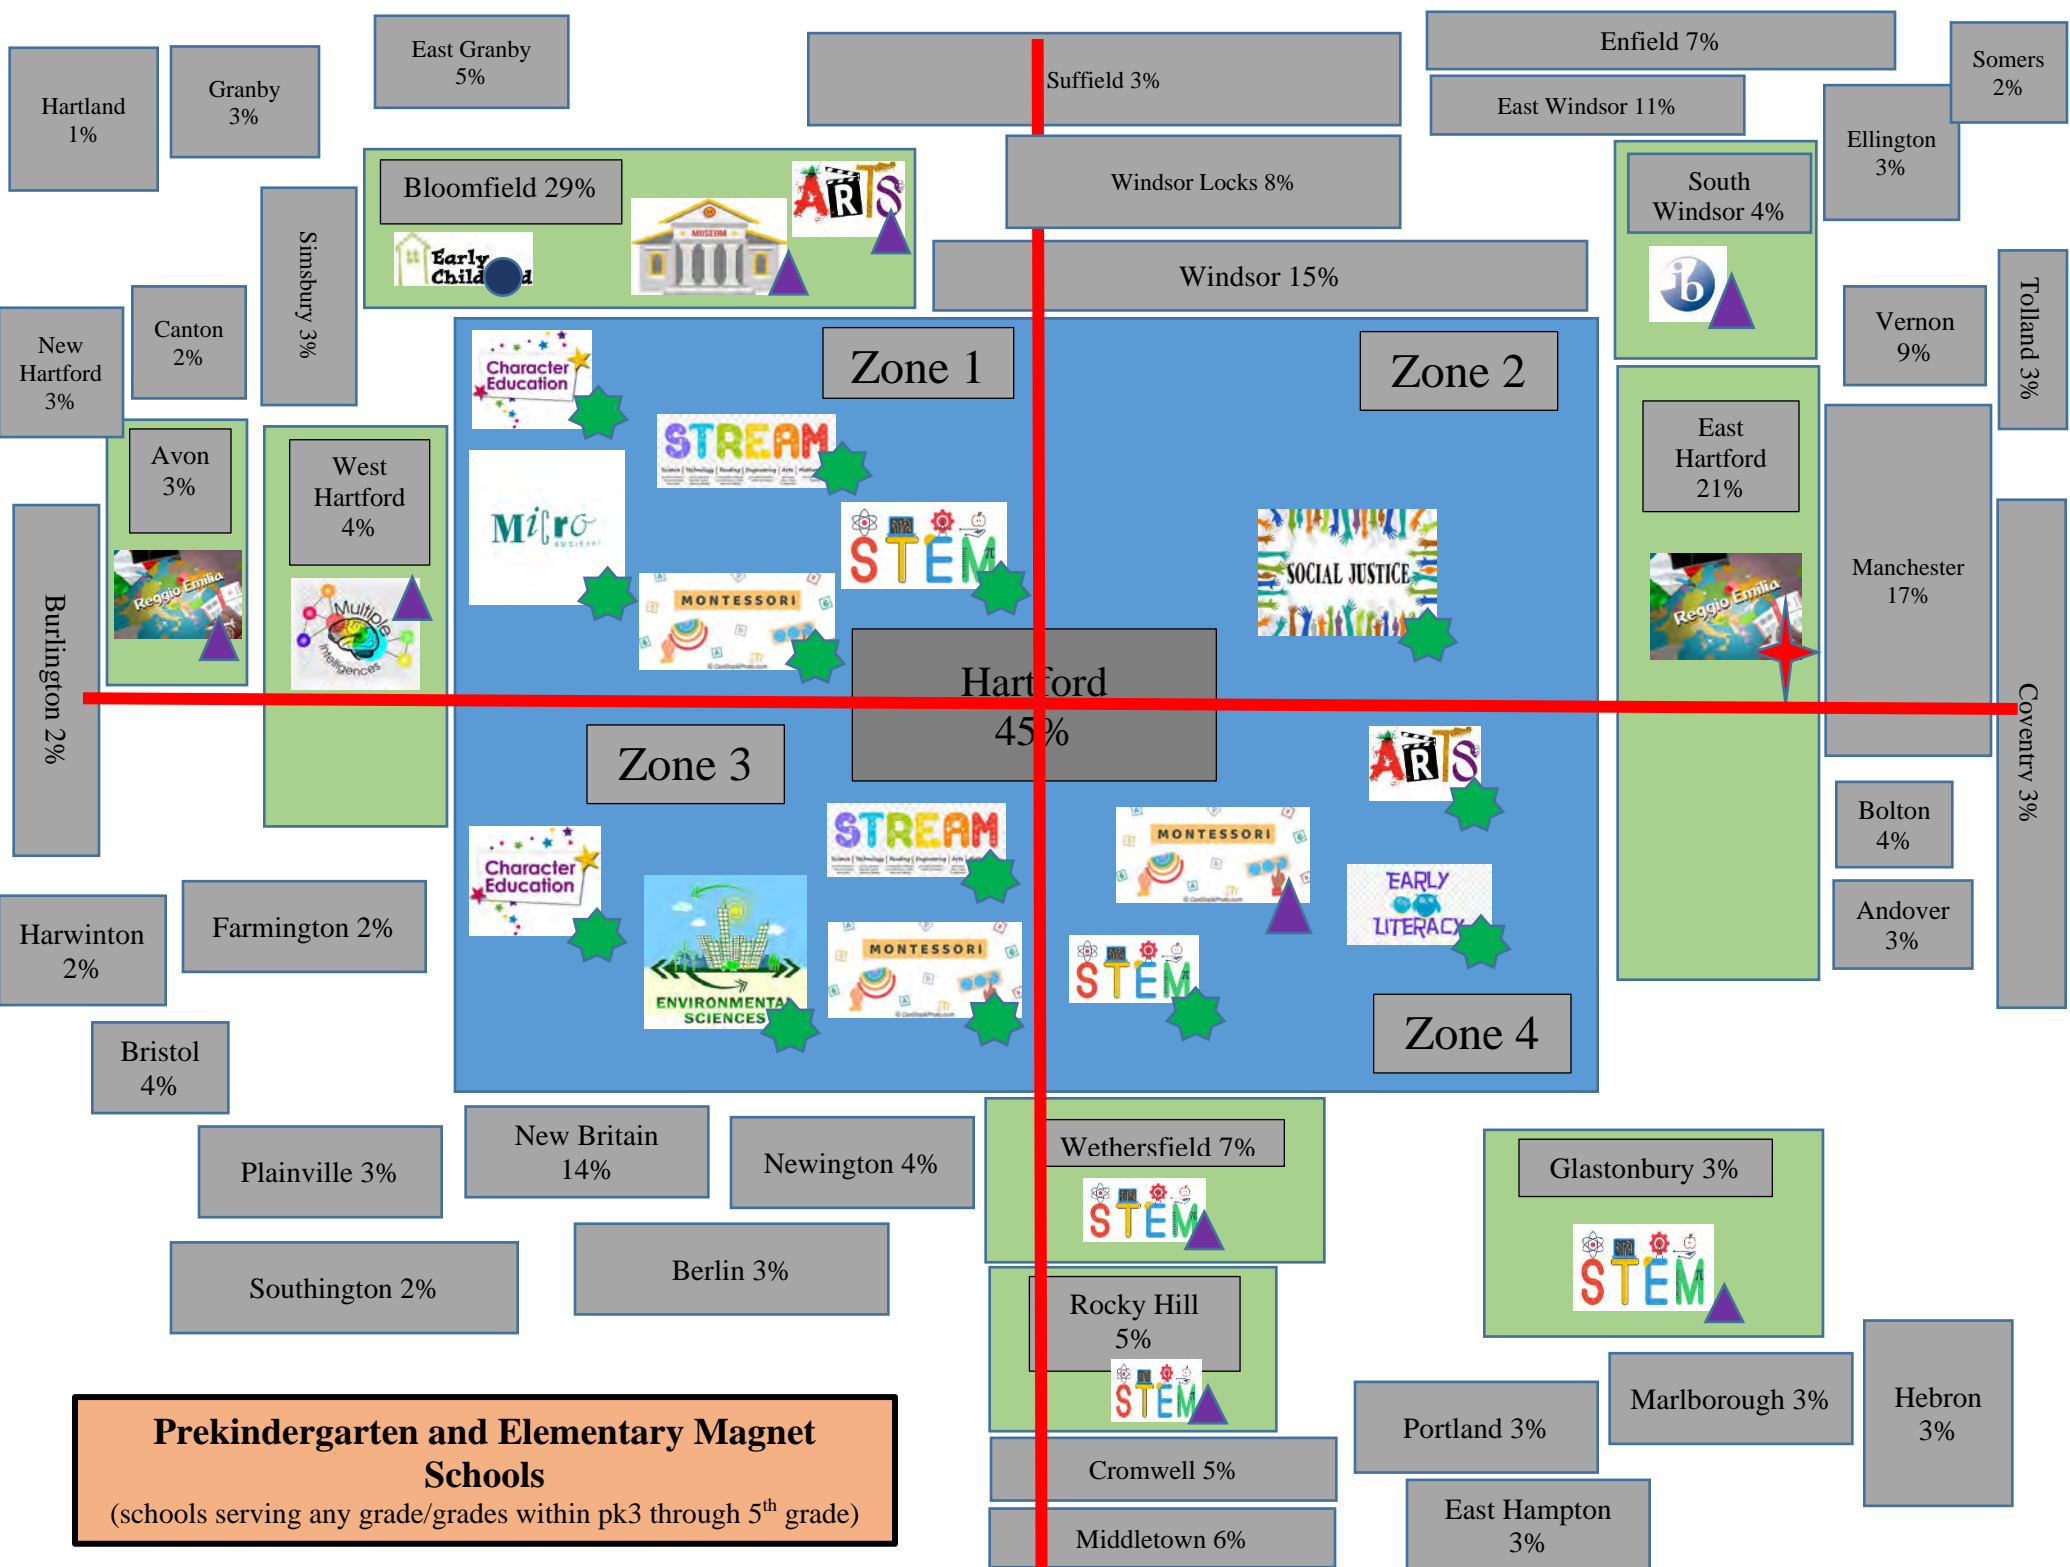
Hartland 1%

Granby 3%

East Granby 5%

Suffield 3%

Enfield 7%

Somers 2%

East Windsor 11%

Ellington 3%

Bloomfield 29%

ARTS

Early Childhood

MUSEUM

Simsbury 3%

Windsor Locks 8%

South Windsor 4%

ib

Windsor 15%

Tolland 3%

Vernon 9%

New Hartford 3%

Canton 2%

Character Education

Zone 1

Zone 2

STREAM

East Hartford 21%

Avon 3%

West Hartford 4%

Micro Society

STEM

SOCIAL JUSTICE

Manchester 17%

Burlington 2%

Reggio Emilia

MONTESSORI

Multiple Intelligences

Reggio Emilia

Hartford 45%

Coventry 3%

Zone 3

ARTS

STREAM

Bolton 4%

MONTESSORI

Character Education

EARLY LITERACY

Andover 3%

Harwinton 2%

Farmington 2%

ENVIRONMENTAL SCIENCES

MONTESSORI

STEM

Zone 4

Bristol 4%

New Britain 14%

Newington 4%

Wethersfield 7%

Glastonbury 3%

Plainville 3%

STEM

STEM

Southington 2%

Berlin 3%

Rocky Hill 5%

Hebron 3%

Marlborough 3%

STEM

Portland 3%

Prekindergarten and Elementary Magnet Schools
(schools serving any grade/grades within pk3 through 5$^{th}$ grade)

Cromwell 5%

East Hampton 3%

Middletown 6%